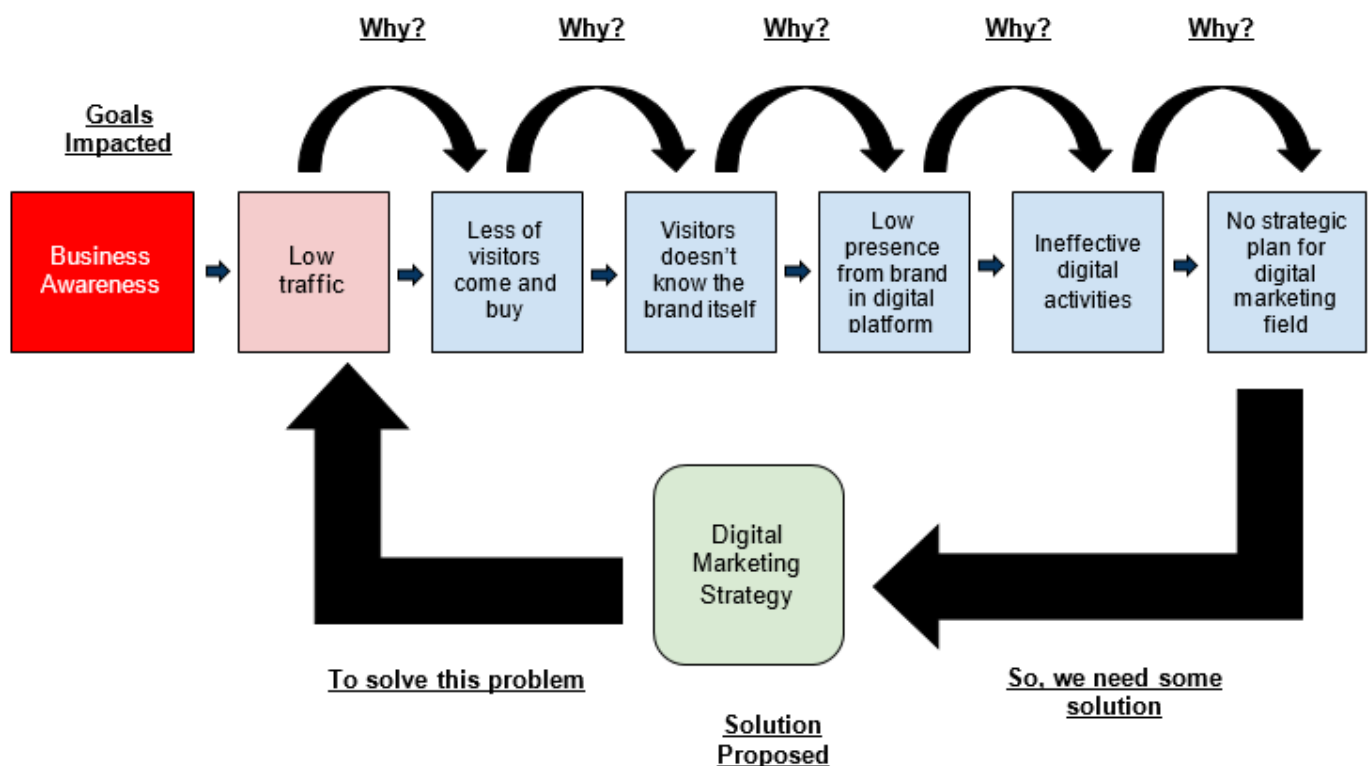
Why? Why? Why? Why? Why?

Goals Impacted

Business Awareness

Low traffic

Less of visitors come and buy

Visitors doesn't know the brand itself

Low presence from brand in digital platform

Ineffective digital activities

No strategic plan for digital marketing field

Digital Marketing Strategy

To solve this problem

So, we need some solution

Solution Proposed